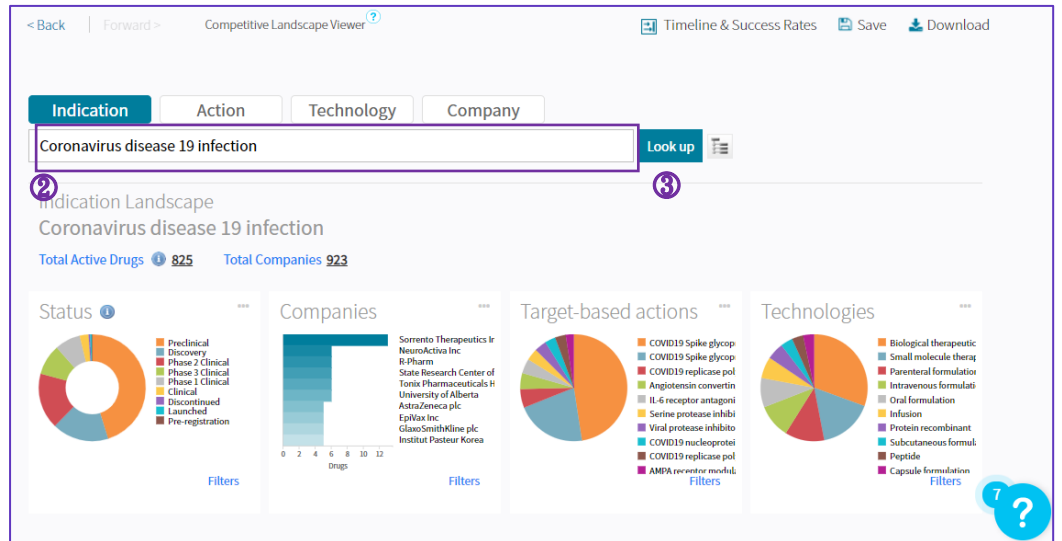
< Back | Forward > Competitive Landscape Viewer ?

Timeline & Success Rates Save Download

Indication Action Technology Company

Coronavirus disease 19 infection

Look up

②

③

Indication Landscape
Coronavirus disease 19 infection

Total Active Drugs 825 Total Companies 923

Status

Preclinical
Discovery
Phase 2 Clinical
Phase 3 Clinical
Phase 1 Clinical
Clinical
Discontinued
Launched
Pre-registration

Filters

Companies

Sorrento Therapeutics Ir
NeuroActiva Inc
R-Pharm
State Research Center of
Tonix Pharmaceuticals H
University of Alberta
AstraZeneca plc
EpiVax Inc
GlaxoSmithKline plc
Institut Pasteur Korea

0 2 4 6 8 10 12
Drugs

Filters

Target-based actions

COVID19 Spike glycop
COVID19 Spike glycop
COVID19 replicase pol
Angiotensin convertin
IL-6 receptor antagoni
Serine protease inhibi
Viral protease inhibito
COVID19 nucleoprotei
COVID19 replicase pol
AMPA receptor modul

Filters

Technologies

Biological therapeutic
Small molecule therap
Parenteral formulation
Intravenous formulati
Oral formulation
Infusion
Protein recombinant
Subcutaneous formul
Peptide
Capsule formulation

Filters

7
?